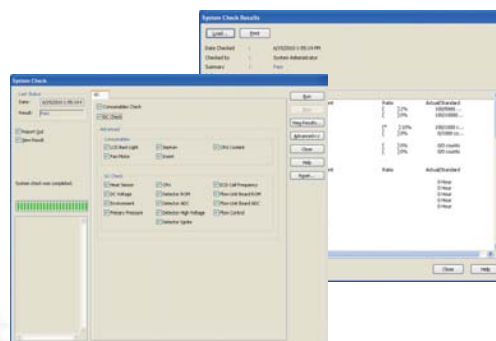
System Check Results

Load... Print

Date Checked : 6/5/2010 1:55:19 PM
Checked by : System Administrator
Summary : Pass

Ratio Actual/Standard
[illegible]

Close Help

System Check

Last Status
Date: 6/5/2010 1:55:19 PM
Result: Pass

Report Out
Save Result

System check was completed.

All

Consumables Check

SSC Check

Advanced

Consumables
LCD Back Light
Washer
CPU Current
Fan Motor
Panel

SC Check
Heat Sensor
CPU
ECD Cell Frequency
DC Voltage
Detector ROM
Flow Unit Board ROM
Environment
Detector ADC
Flow Unit Board ADC
Primary Pressure
Detector High Voltage
Flow Control
Detector Spike

Run
Stop
Prev Results...
Advanced >>
Close
Help
Report...